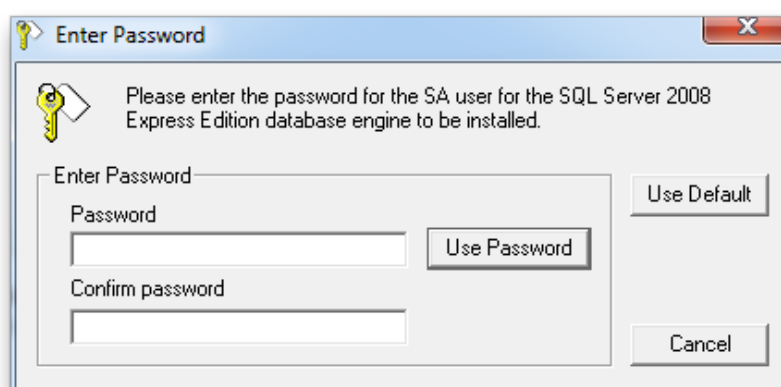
Enter Password

X

Please enter the password for the SA user for the SQL Server 2008 Express Edition database engine to be installed.

Enter Password

Password

Use Password

Confirm password

Use Default

Cancel